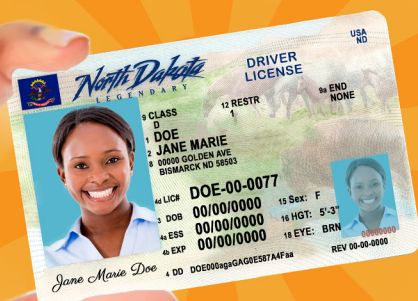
USA
ND

North Dakota
LEGENDARY

DRIVER
LICENSE

9 CLASS
D

12 RESTR
1

9a END
NONE

1 DOE
2 JANE MARIE
8 00000 GOLDEN AVE
BISMARCK ND 58503

4d LIC# DOE-00-0077

3 DOB 00/00/0000
4a ESS 00/00/0000
4b EXP 00/00/0000

15 Sex: F
16 HGT: 5'-3"
18 EYE: BRN

REV 00-00-0000

Jane Marie Doe

4 DD DOE000agaGAG0E5874AFaa